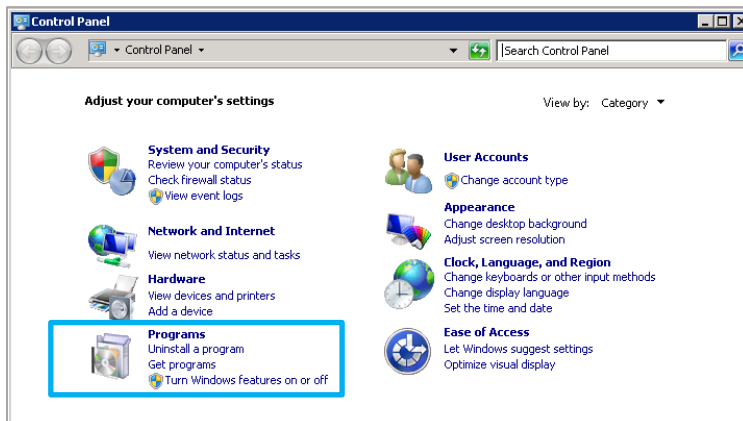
Control Panel

Control Panel

Search Control Panel

Adjust your computer's settings

View by: Category

System and Security
Review your computer's status
Check firewall status
View event logs

Network and Internet
View network status and tasks

Hardware
View devices and printers
Add a device

Programs
Uninstall a program
Get programs
Turn Windows features on or off

User Accounts
Change account type

Appearance
Change desktop background
Adjust screen resolution

Clock, Language, and Region
Change keyboards or other input methods
Change display language
Set the time and date

Ease of Access
Let Windows suggest settings
Optimize visual display